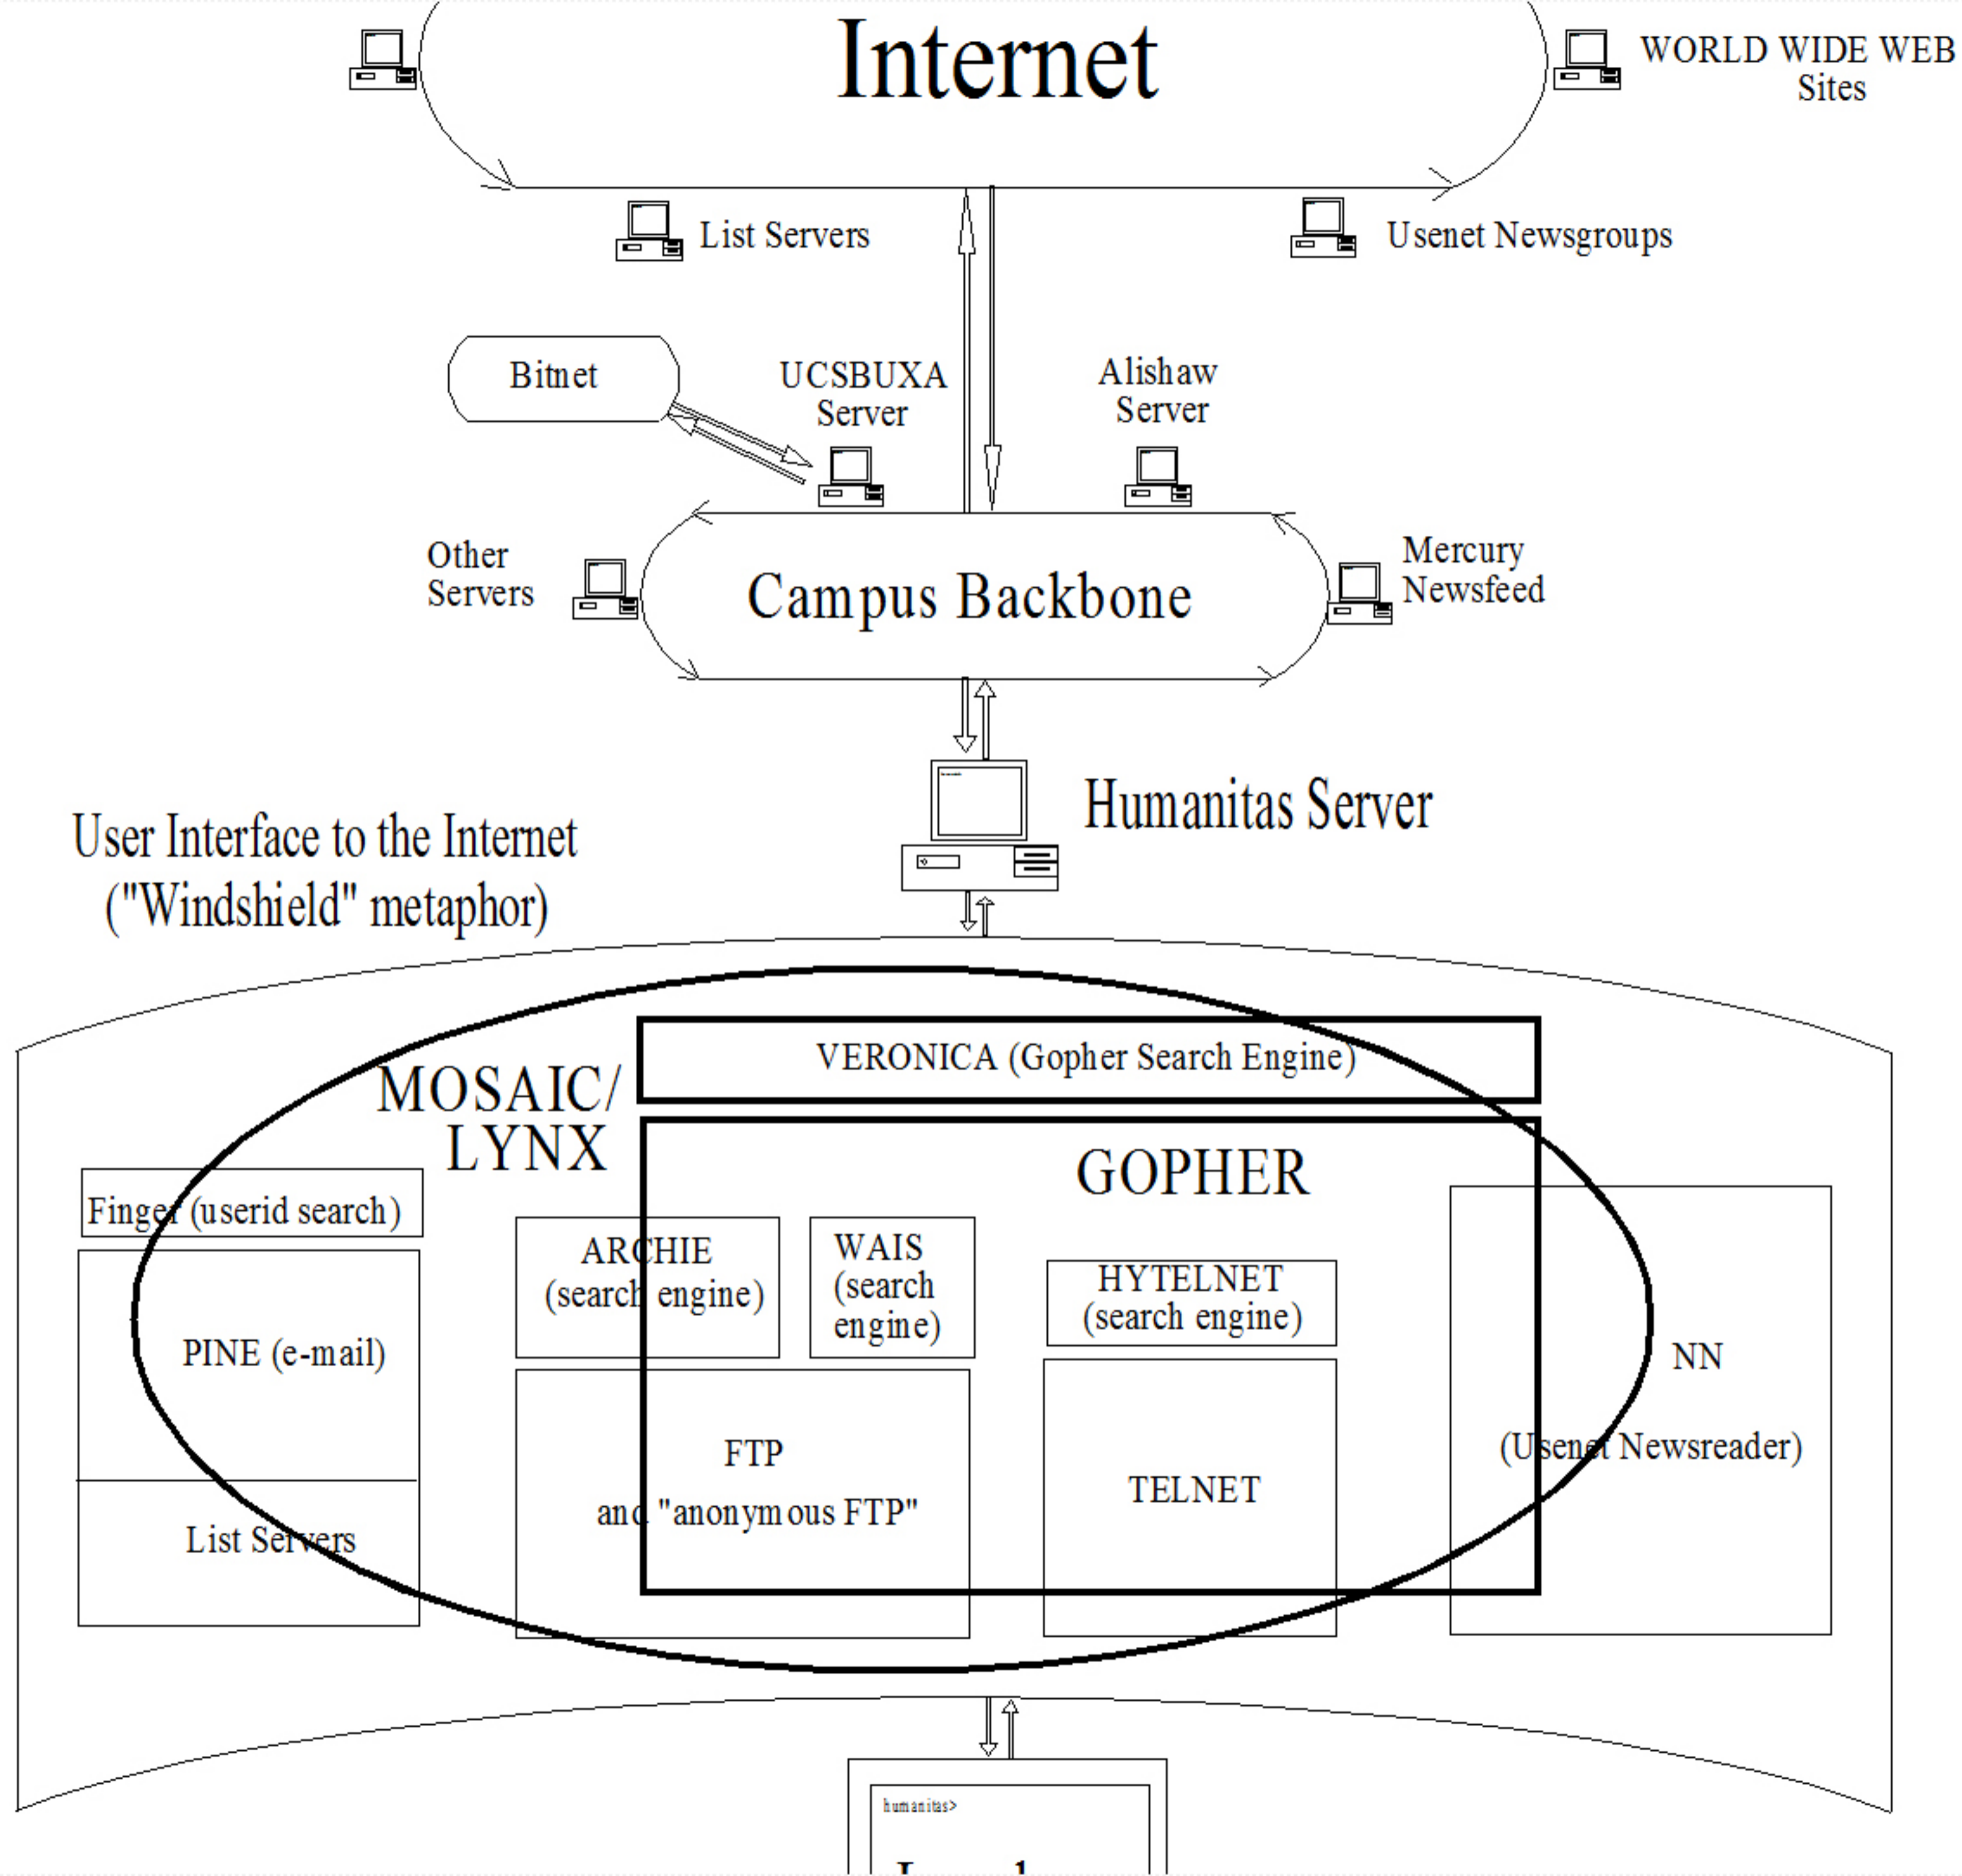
Internet

WORLD WIDE WEB Sites

List Servers

Usenet Newsgroups

Bitnet

UCSBUXA Server

Alishaw Server

Other Servers

Campus Backbone

Mercury Newsfeed

Humanitas Server

User Interface to the Internet ("Windshield" metaphor)

VERONICA (Gopher Search Engine)

MOSAIC/ LYNX

GOPHER

Finger (userid search)

ARCHIE (search engine)

WAIS (search engine)

HYTELNET (search engine)

PINE (e-mail)

NN

(Usenet Newsreader)

FTP

and "anonymous FTP"

TELNET

List Servers

humanitas>

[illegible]